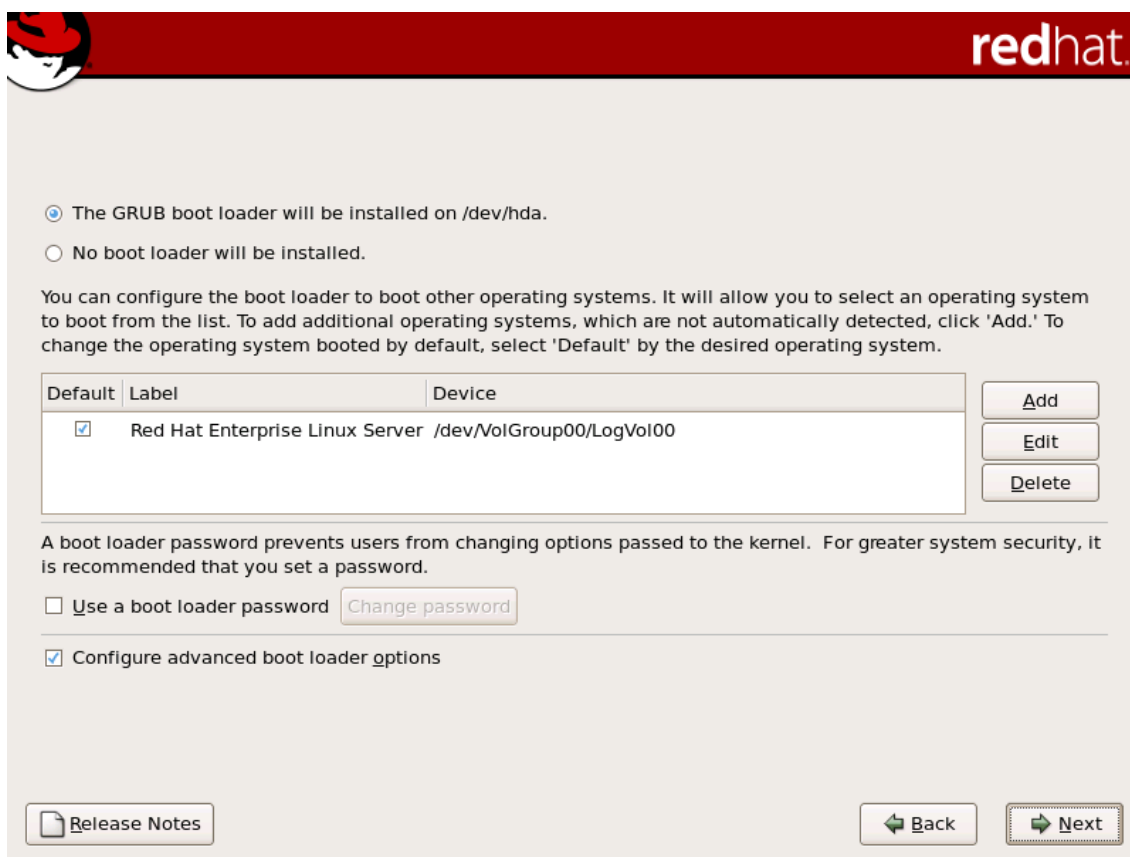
redhat.

The GRUB boot loader will be installed on /dev/hda.

No boot loader will be installed.

You can configure the boot loader to boot other operating systems. It will allow you to select an operating system to boot from the list. To add additional operating systems, which are not automatically detected, click 'Add.' To change the operating system booted by default, select 'Default' by the desired operating system.

| Default | Label | Device |
|---|---|---|
| ☑ | Red Hat Enterprise Linux Server | /dev/VolGroup00/LogVol00 |

Add

Edit

Delete

A boot loader password prevents users from changing options passed to the kernel. For greater system security, it is recommended that you set a password.

Use a boot loader password

Change password

Configure advanced boot loader options

Release Notes

Back

Next